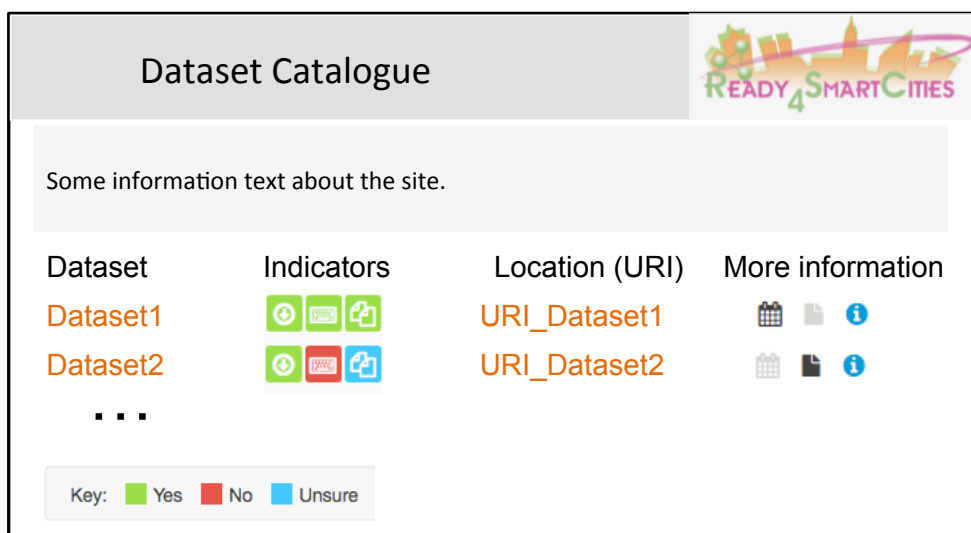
Dataset Catalogue

READY4SMARTCITIES

Some information text about the site.

| Dataset | Indicators | Location (URI) | More information |
|---|---|---|---|
| Dataset1 | | URI_Dataset1 | |
| Dataset2 | | URI_Dataset2 | |

...

Key: Yes No Unsure